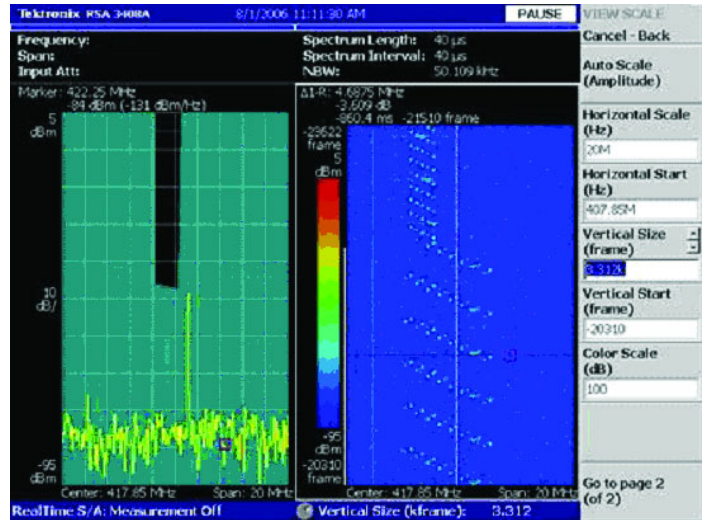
Tektronix RSA 3408A 8/1/2006 11:11:30 AM PAUSE VIEW SCALE

Frequency:
Span:
Input Att:

Spectrum Length: 40 µs
Spectrum Interval: 40 µs
NBW: 50.109 kHz

Marker: 422.25 MHz
-84 dBm (-131 dBm/Hz)

5
dBm

10
dB/

-95
dBm

Center: 417.85 MHz Span: 20 MHz

Δ1-R: 4.6875 MHz
-3.609 dB
-850.4 ms -21510 frame

-29622
frame
5
dBm

-95
dBm
-20310
frame

Center: 417.85 MHz Span: 20 MHz

Cancel - Back

Auto Scale (Amplitude)

Horizontal Scale (Hz)
20M

Horizontal Start (Hz)
407.85M

Vertical Size (frame)
3.312k

Vertical Start (frame)
-20310

Color Scale (dB)
100

Go to page 2 (of 2)

RealTime S/A: Measurement Off

Vertical Size (kframe): 3.312